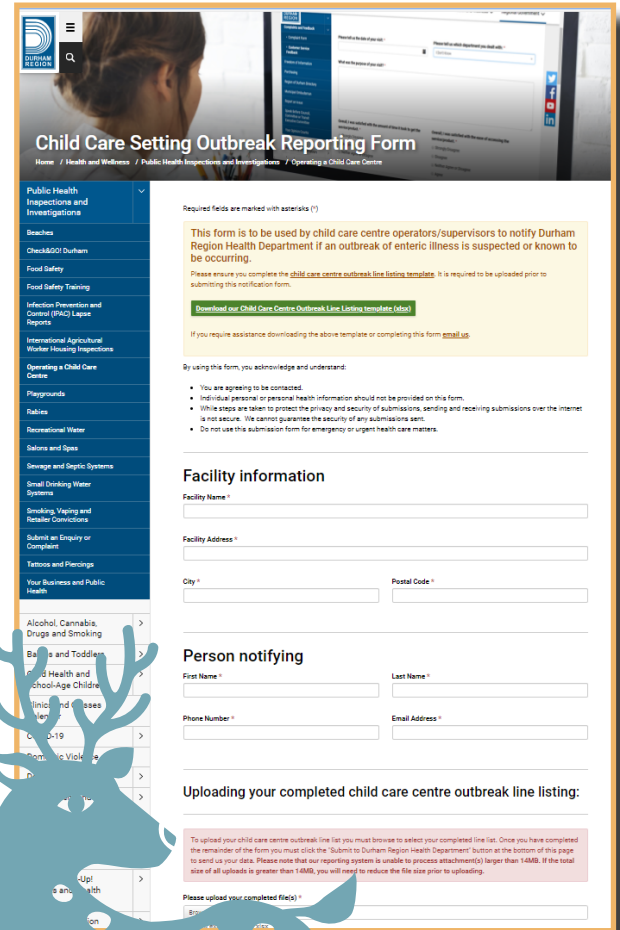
DURHAM REGION

Child Care Setting Outbreak Reporting Form

Home / Health and Wellness / Public Health Inspections and Investigations / Operating a Child Care Centre

Public Health Inspections and Investigations
Beaches
Check&GO! Durham
Food Safety
Food Safety Training
Infection Prevention and Control (IPAC) Lapse Reports
International Agricultural Worker Housing Inspections
Operating a Child Care Centre
Playgrounds
Rabies
Recreational Water
Salons and Spas
Sewage and Septic Systems
Small Drinking Water Systems
Smoking, Vaping and Retailer Convictions
Submit an Enquiry or Complaint
Tattoos and Piercings
Your Business and Public Health

Alcohol, Cannabis, Drugs and Smoking
Ba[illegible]s and Toddlers
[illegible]d Health and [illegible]chool-Age Childre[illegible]
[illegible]linic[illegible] and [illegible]sses
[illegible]D-19
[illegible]c Viole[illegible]
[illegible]-Up!
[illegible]s and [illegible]alth

Required fields are marked with asterisks (*)

This form is to be used by child care centre operators/supervisors to notify Durham Region Health Department if an outbreak of enteric illness is suspected or known to be occurring.

Please ensure you complete the child care centre outbreak line listing template. It is required to be uploaded prior to submitting this notification form.

Download our Child Care Centre Outbreak Line Listing template (xlsx)

If you require assistance downloading the above template or completing this form email us.

By using this form, you acknowledge and understand:

- You are agreeing to be contacted.
- Individual personal or personal health information should not be provided on this form.
- While steps are taken to protect the privacy and security of submissions, sending and receiving submissions over the internet is not secure. We cannot guarantee the security of any submissions sent.
- Do not use this submission form for emergency or urgent health care matters.

Facility information

Facility Name *

Facility Address *

City *

Postal Code *

Person notifying

First Name *

Last Name *

Phone Number *

Email Address *

Uploading your completed child care centre outbreak line listing:

To upload your child care centre outbreak line list you must browse to select your completed line list. Once you have completed the remainder of the form you must click the "Submit to Durham Region Health Department" button at the bottom of this page to send us your data. Please note that our reporting system is unable to process attachment(s) larger than 14MB. If the total size of all uploads is greater than 14MB, you will need to reduce the file size prior to uploading.

Please upload your completed file(s) *

Br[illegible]